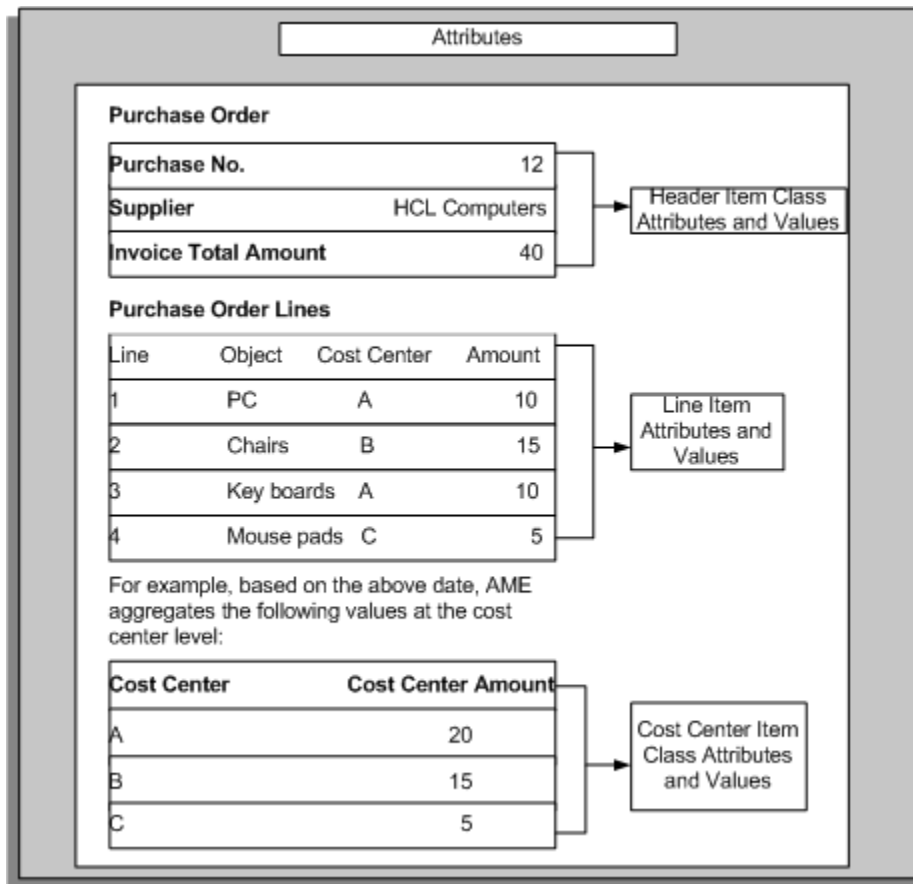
Attributes

**Purchase Order**

| **Purchase No.** | 12 |
|---|---|
| **Supplier** | HCL Computers |
| **Invoice Total Amount** | 40 |

Header Item Class Attributes and Values

**Purchase Order Lines**

| Line | Object | Cost Center | Amount |
|---|---|---|---|
| 1 | PC | A | 10 |
| 2 | Chairs | B | 15 |
| 3 | Key boards | A | 10 |
| 4 | Mouse pads | C | 5 |

Line Item Attributes and Values

For example, based on the above date, AME aggregates the following values at the cost center level:

| **Cost Center** | **Cost Center Amount** |
|---|---|
| A | 20 |
| B | 15 |
| C | 5 |

Cost Center Item Class Attributes and Values